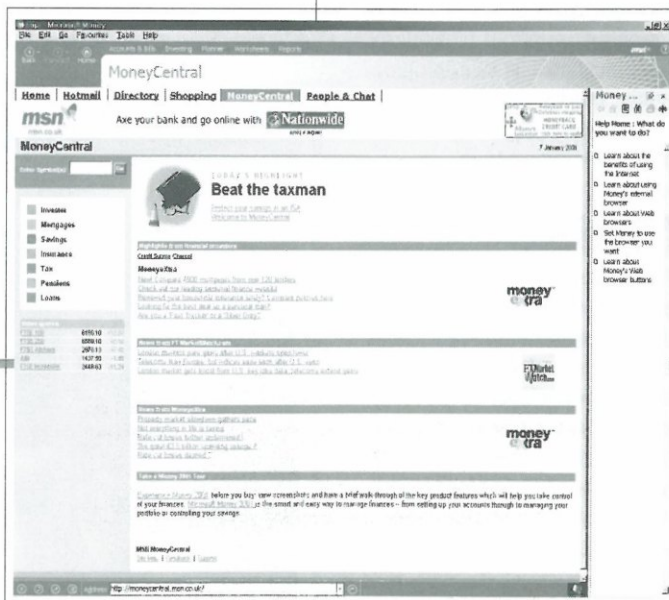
Microsoft Money

File Edit Go Favourites Tools Help

Back Forward Home

Accounts & Bills Investing Planner Worksheets Reports

MoneyCentral

Home | Hotmail | Directory | Shopping | MoneyCentral | People & Chat |

msn

msn.co.uk

Axe your bank and go online with Nationwide

MoneyCentral

7 January 2000

Enter Symbol(s): Go

Investor

Mortgages

Savings

Insurance

Tax

Pensions

Loans

TODAY'S HIGHLIGHT

Beat the taxman

Protect your savings in an ISA

Welcome to MoneyCentral

Highlights from financial resources

Credit Suisse Channel

MoneyeXtra

money extra

News from FT MarketWatch.com

FT Market Watch.com

News from Moneyextra

money extra

Take a Money 2000 Tour

Experience Money 2000 before you buy: view screenshots and take a brief walk through of the key product features which will help you take control of your finances. Microsoft Money 2000 is the smart and easy way to manage finances – from setting up your accounts through to managing your portfolio or controlling your savings.

MSN MoneyCentral

Money ...

Help Home : What do you want to do?

Learn about the benefits of using the Internet

Learn about using Money's internal browser

Learn about Web browsers

Set Money to use the browser you want

Learn about Money's Web browser buttons

Address http://moneycentral.msn.co.uk/

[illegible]